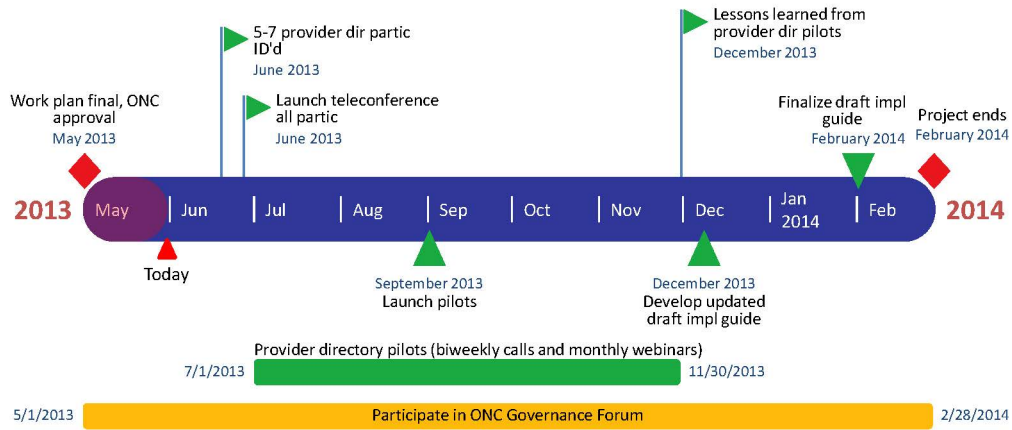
5-7 provider dir partic ID'd
June 2013

Lessons learned from provider dir pilots
December 2013

Work plan final, ONC approval
May 2013

Launch teleconference all partic
June 2013

Finalize draft impl guide
February 2014

Project ends
February 2014

2013

May | Jun | Jul | Aug | Sep | Oct | Nov | Dec | Jan 2014 | Feb

2014

Today

September 2013
Launch pilots

December 2013
Develop updated draft impl guide

Provider directory pilots (biweekly calls and monthly webinars)
7/1/2013
11/30/2013

5/1/2013
Participate in ONC Governance Forum
2/28/2014